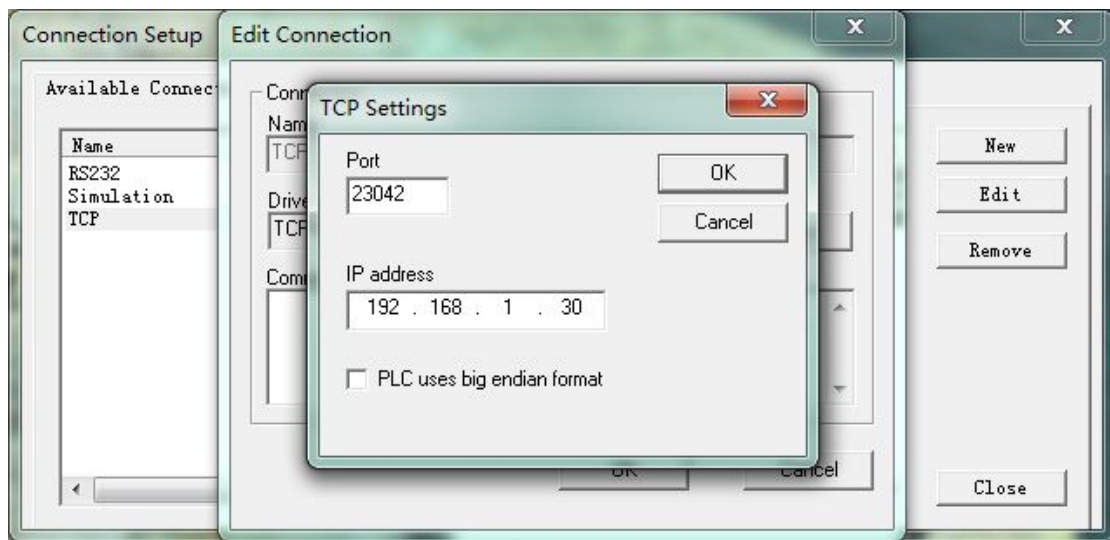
Connection Setup
Edit Connection
Available Connect
Name
RS232
Simulation
TCP
Conn
Nam
TCP
Drive
TCP
Comm
TCP Settings
Port
23042
OK
Cancel
IP address
192 . 168 . 1 . 30
PLC uses big endian format
OK
Cancel
New
Edit
Remove
Close